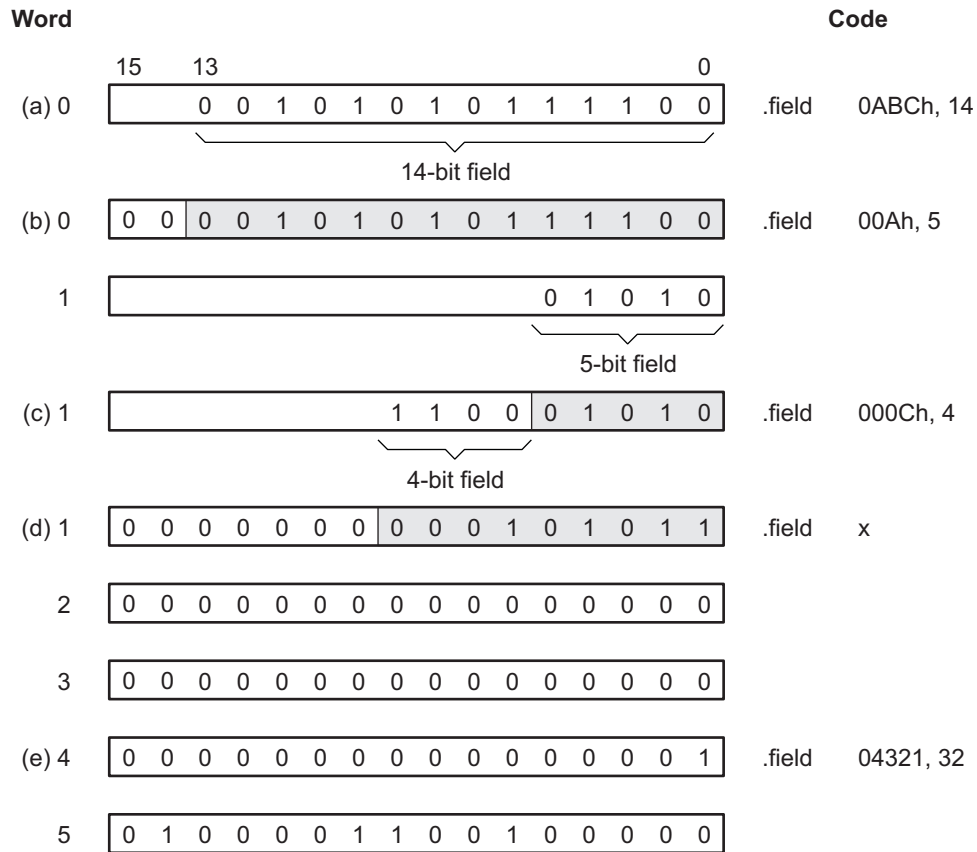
Word Code

15 13 0

(a) 0 0 0 1 0 1 0 1 0 1 1 1 1 0 0 .field 0ABCh, 14

14-bit field

(b) 0 0 0 0 0 1 0 1 0 1 0 1 1 1 1 0 0 .field 00Ah, 5

1 0 1 0 1 0

5-bit field

(c) 1 1 1 0 0 0 1 0 1 0 .field 000Ch, 4

4-bit field

(d) 1 0 0 0 0 0 0 0 0 0 0 1 0 1 0 1 1 .field x

2 0 0 0 0 0 0 0 0 0 0 0 0 0 0 0 0

3 0 0 0 0 0 0 0 0 0 0 0 0 0 0 0 0

(e) 4 0 0 0 0 0 0 0 0 0 0 0 0 0 0 0 1 .field 04321, 32

5 0 1 0 0 0 0 1 1 0 0 1 0 0 0 0 0